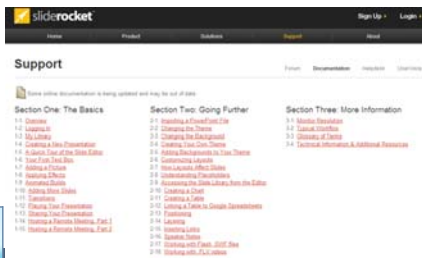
sliderocket

Sign Up · Login ·

Home Product Solutions Support About

Support

Forum Documentation Webinars User Videos

Some online documentation is being updated and may be out of date.

Section One: The Basics

1.1 Overview
1.2 Logging In
1.3 My Library
1.4 Creating a New Presentation
1.5 A Quick Tour of the Slide Editor
1.6 Your First Text Box
1.7 Adding a Picture
1.8 Applying Effects
1.9 Animated Builds
1.10 Adding More Slides
1.11 Transitions
1.12 Playing Your Presentation
1.13 Sharing Your Presentation
1.14 Hosting a Remote Meeting, Part 1
1.15 Hosting a Remote Meeting, Part 2

Section Two: Going Further

2.1 Importing a PowerPoint File
2.2 Changing the Theme
2.3 Changing the Background
2.4 Creating Your Own Theme
2.5 Adding Backgrounds to Your Theme
2.6 Customizing Layouts
2.7 How Layouts Affect Slides
2.8 Understanding Placeholders
2.9 Accessing the Slide Library from the Editor
2.10 Creating a Chart
2.11 Creating a Table
2.12 Linking a Table to Google Spreadsheets
2.13 Positioning
2.14 Layering
2.15 Inserting Links
2.16 Speaker Notes
2.17 Working with Flash .SWF files
2.18 Working with .FLV videos

Section Three: More Information

3.1 Monitor Resolution
3.2 Typical Workflow
3.3 Glossary of Terms
3.4 Technical Information & Additional Resources